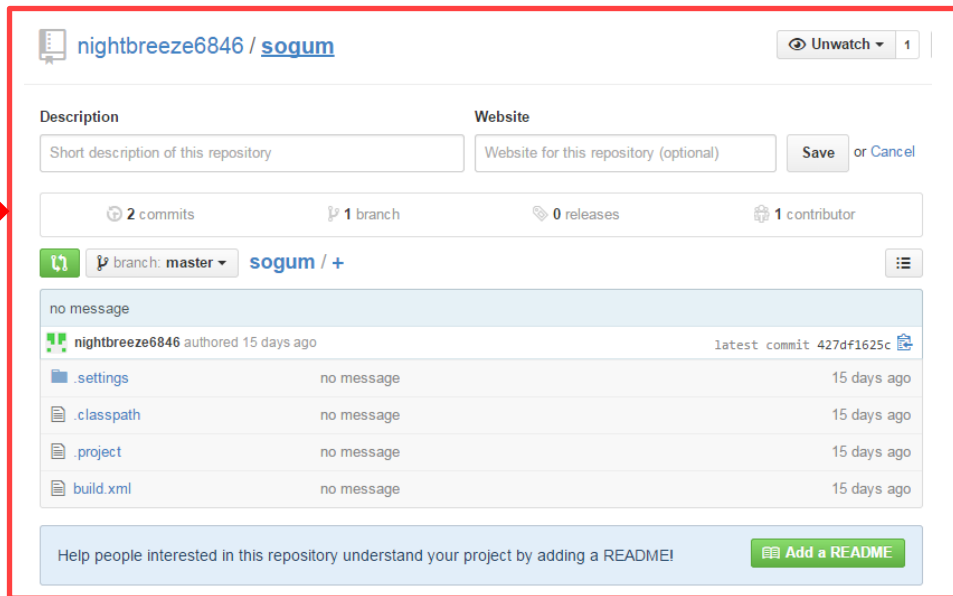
nightbreeze6846 / sogum

Unwatch 1

Description
Short description of this repository

Website
Website for this repository (optional)

Save or Cancel

2 commits
1 branch
0 releases
1 contributor

branch: master
sogum / +

no message

nightbreeze6846 authored 15 days ago
latest commit 427df1625c

| .settings | no message | 15 days ago |
|---|---|---|
| .classpath | no message | 15 days ago |
| .project | no message | 15 days ago |
| build.xml | no message | 15 days ago |

Help people interested in this repository understand your project by adding a README!

Add a README